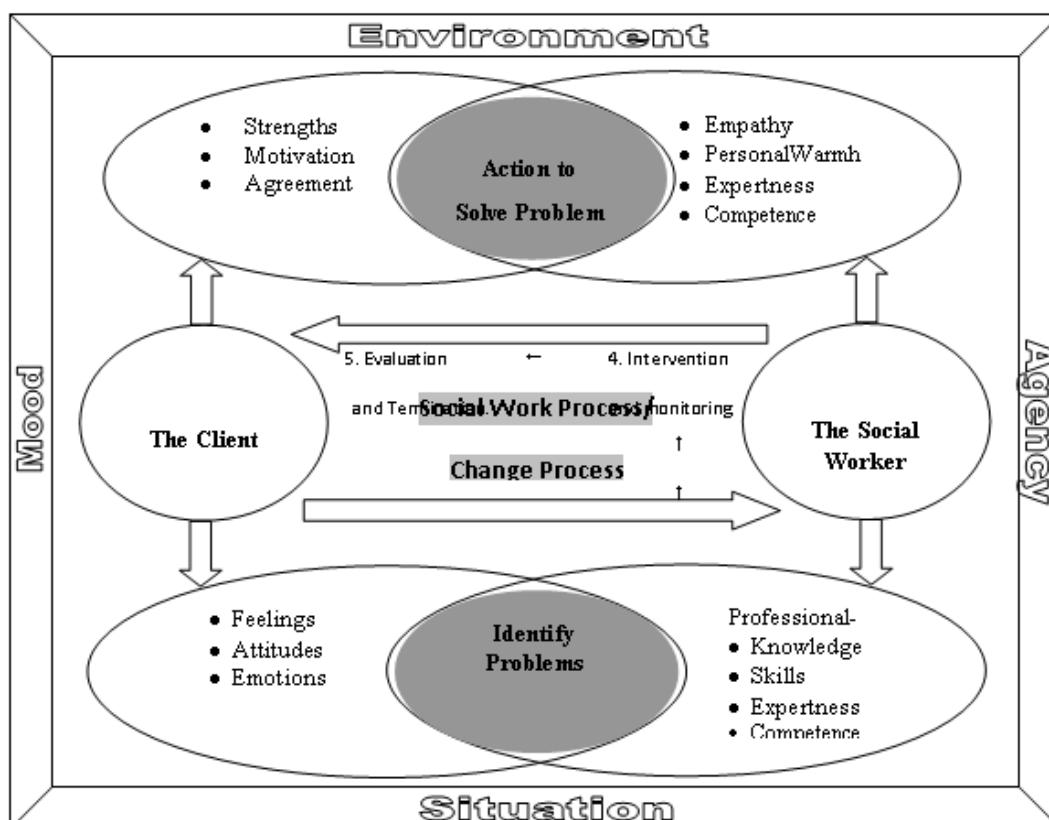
Environment

- Strengths
- Motivation
- Agreement

Action to Solve Problem

- Empathy
- PersonalWarmh
- Expertness
- Competence

Mood

Agency

5. Evaluation ← 4. Intervention

and Term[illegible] Social Work Process/ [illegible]monitoring

Change Process

↑

↑

The Client

The Social Worker

- Feelings
- Attitudes
- Emotions

Identify Problems

Professional-
- Knowledge
- Skills
- Expertness
- Competence

Situation